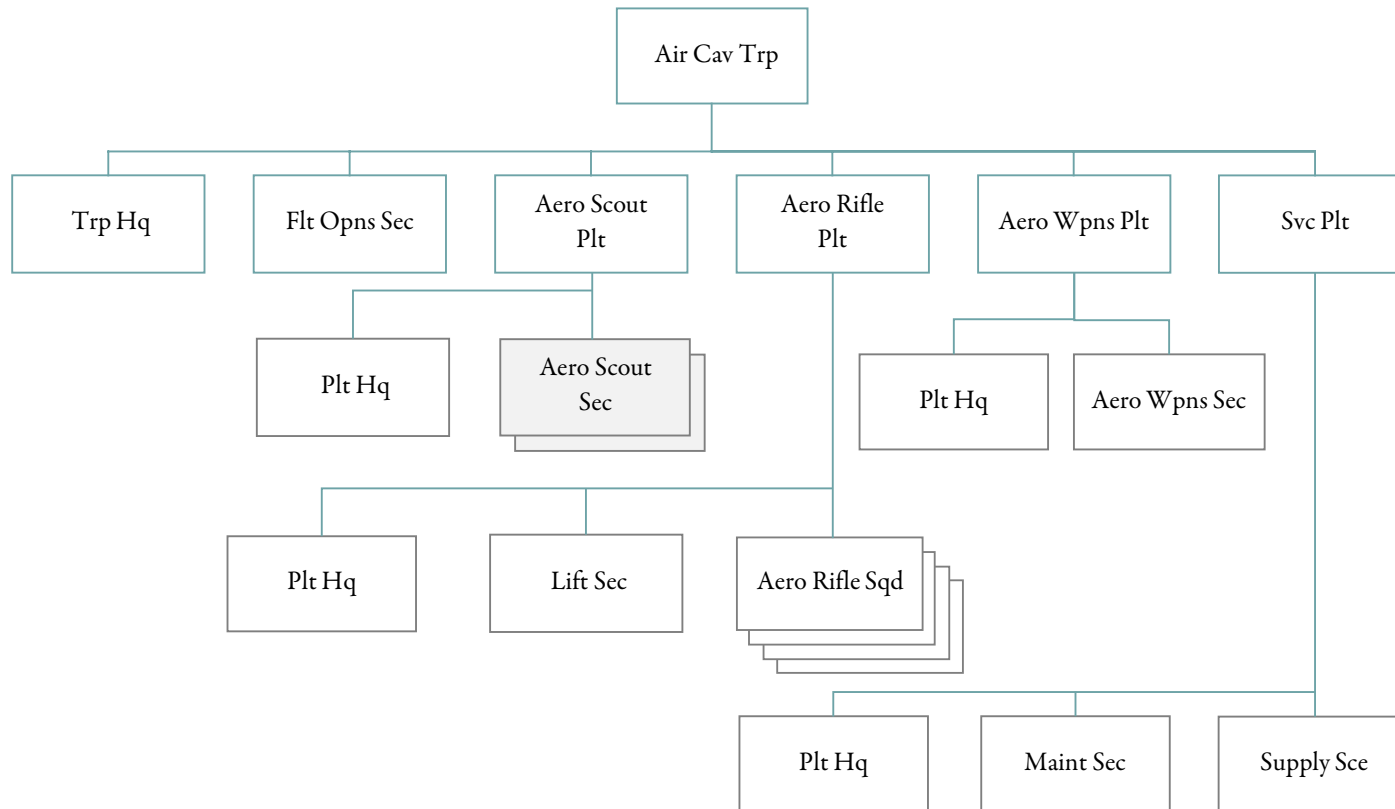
Air Cav Trp

Trp Hq

Flt Opns Sec

Aero Scout Plt

Aero Rifle Plt

Aero Wpns Plt

Svc Plt

Plt Hq

Aero Scout Sec

Plt Hq

Aero Wpns Sec

Plt Hq

Lift Sec

Aero Rifle Sqd

Plt Hq

Maint Sec

Supply Sce